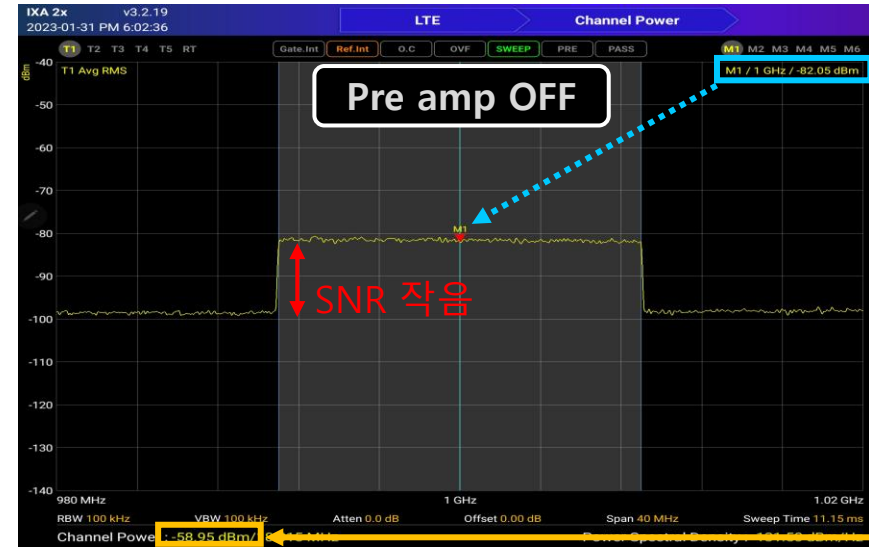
IXA 2x v3.2.19
2023-01-31 PM 6:02:36

LTE

Channel Power

T1 T2 T3 T4 T5 RT

Gate.Int Ref.Int O.C OVF SWEEP PRE PASS

M1 M2 M3 M4 M5 M6

dBm

T1 Avg RMS

M1 / 1 GHz / -82.05 dBm

Pre amp OFF

-40
-50
-60
-70
-80
-90
-100
-110
-120
-130
-140

M1

SNR 작음

980 MHz

1 GHz

1.02 GHz

RBW 100 kHz

VBW 100 kHz

Atten 0.0 dB

Offset 0.00 dB

Span 40 MHz

Sweep Time 11.15 ms

Channel Power : -58.95 dBm/ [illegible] MHz

Power Spectral Density : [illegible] dBm/Hz